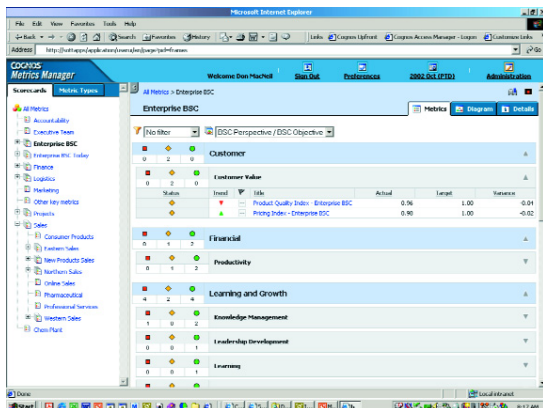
Microsoft Internet Explorer

File Edit View Favorites Tools Help

← Back → Search Favorites History Links Cognos Upfront Cognos Access Manager - Logon Customer Links

Address http://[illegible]/application/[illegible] Go

COGNOS
Metrics Manager

Welcome Don MacNeil Sign Out Preferences 2002 Oct (PTD) Administration

Scorecards Metric Types

All Metrics
Accountability
Executive Team
Enterprise BSC
Enterprise BSC Today
Finance
Logistics
Marketing
Other key metrics
Projects
Sales
Consumer Products
Eastern Sales
New Products Sales
Northern Sales
Online Sales
Pharmaceutical
Professional Services
Western Sales
Chem Plant

All Metrics > Enterprise BSC

Enterprise BSC

Metrics Diagram Details

No filter BSC Perspective / BSC Objective

0 2 0 Customer

0 2 0 Customer Value

| Status | Trend | | Title | Actual | Target | Variance |
|---|---|---|---|---|---|---|
| | ▼ | | Product Quality Index - Enterprise BSC | 0.96 | 1.00 | -0.04 |
| | ▲ | | Pricing Index - Enterprise BSC | 0.98 | 1.00 | -0.02 |

0 1 2 Financial

0 1 2 Productivity

4 2 4 Learning and Growth

1 0 2 Knowledge Management

2 0 1 Leadership Development

0 0 1 Learning

Done Local intranet

Start